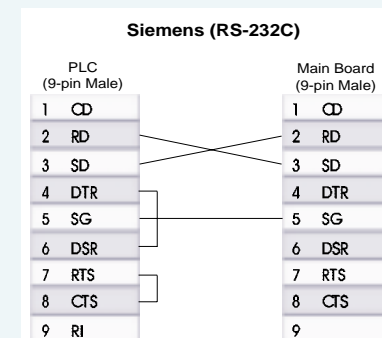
Siemens (RS-232C)

PLC
(9-pin Male)

| | |
|---|---|
| 1 | CD |
| 2 | RD |
| 3 | SD |
| 4 | DTR |
| 5 | SG |
| 6 | DSR |
| 7 | RTS |
| 8 | CTS |
| 9 | RI |

Main Board
(9-pin Male)

| | |
|---|---|
| 1 | CD |
| 2 | RD |
| 3 | SD |
| 4 | DTR |
| 5 | SG |
| 6 | DSR |
| 7 | RTS |
| 8 | CTS |
| 9 | |